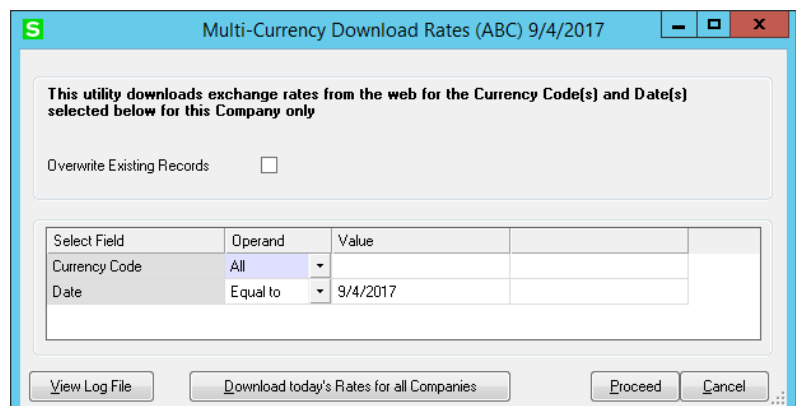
S Multi-Currency Download Rates (ABC) 9/4/2017

This utility downloads exchange rates from the web for the Currency Code(s) and Date(s) selected below for this Company only

Overwrite Existing Records

| Select Field | Operand | Value | |
|---|---|---|---|
| Currency Code | All | | |
| Date | Equal to | 9/4/2017 | |

View Log File | Download today's Rates for all Companies | Proceed | Cancel